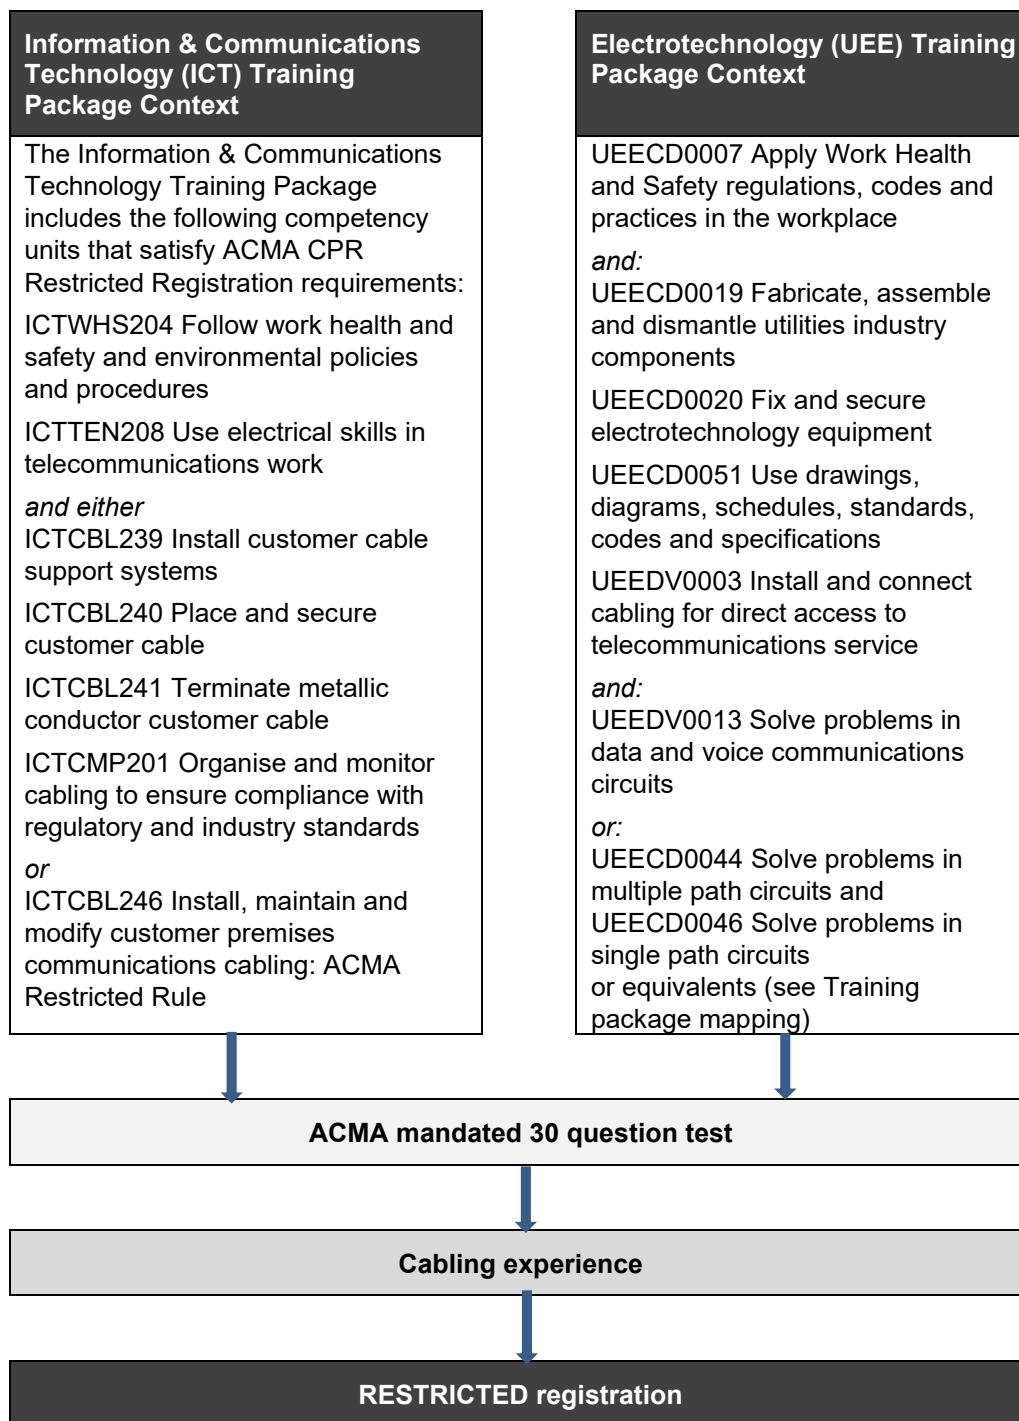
Information & Communications Technology (ICT) Training Package Context

The Information & Communications Technology Training Package includes the following competency units that satisfy ACMA CPR Restricted Registration requirements:

ICTWHS204 Follow work health and safety and environmental policies and procedures

ICTTEN208 Use electrical skills in telecommunications work

*and either*
ICTCBL239 Install customer cable support systems

ICTCBL240 Place and secure customer cable

ICTCBL241 Terminate metallic conductor customer cable

ICTCMP201 Organise and monitor cabling to ensure compliance with regulatory and industry standards

*or*
ICTCBL246 Install, maintain and modify customer premises communications cabling: ACMA Restricted Rule

Electrotechnology (UEE) Training Package Context

UEECD0007 Apply Work Health and Safety regulations, codes and practices in the workplace

*and:*
UEECD0019 Fabricate, assemble and dismantle utilities industry components

UEECD0020 Fix and secure electrotechnology equipment

UEECD0051 Use drawings, diagrams, schedules, standards, codes and specifications

UEEDV0003 Install and connect cabling for direct access to telecommunications service

*and:*
UEEDV0013 Solve problems in data and voice communications circuits

*or:*
UEECD0044 Solve problems in multiple path circuits and UEECD0046 Solve problems in single path circuits
or equivalents (see Training package mapping)

ACMA mandated 30 question test

Cabling experience

RESTRICTED registration